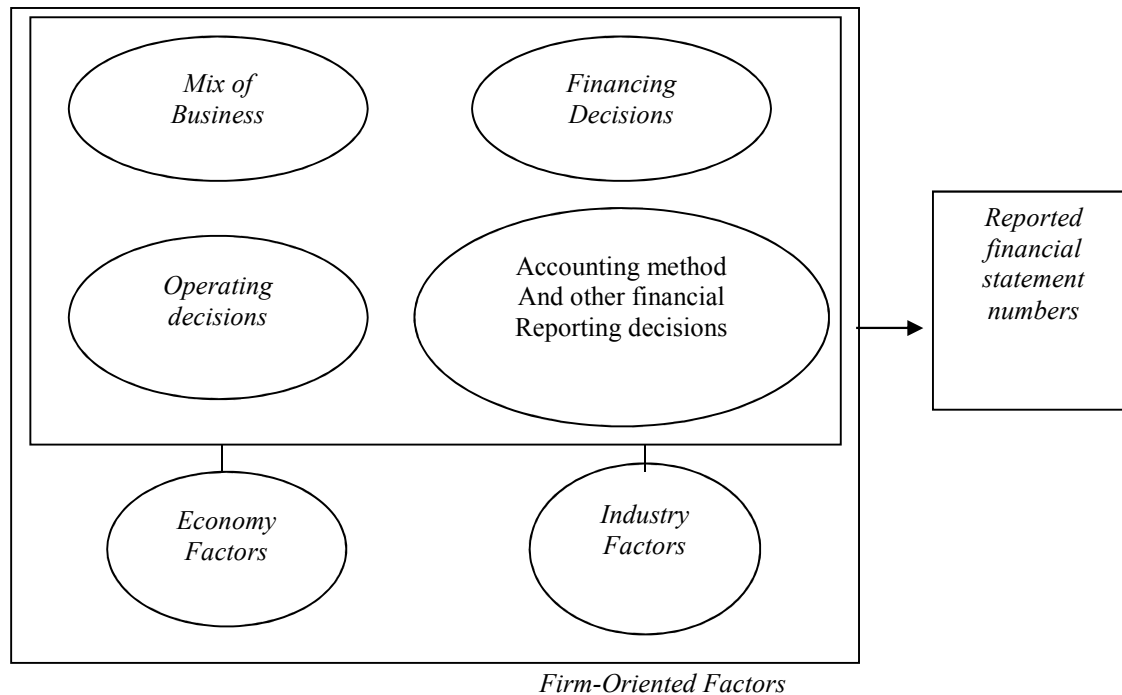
Mix of Business

Financing Decisions

Operating decisions

Accounting method And other financial Reporting decisions

Reported financial statement numbers

Economy Factors

Industry Factors

Firm-Oriented Factors